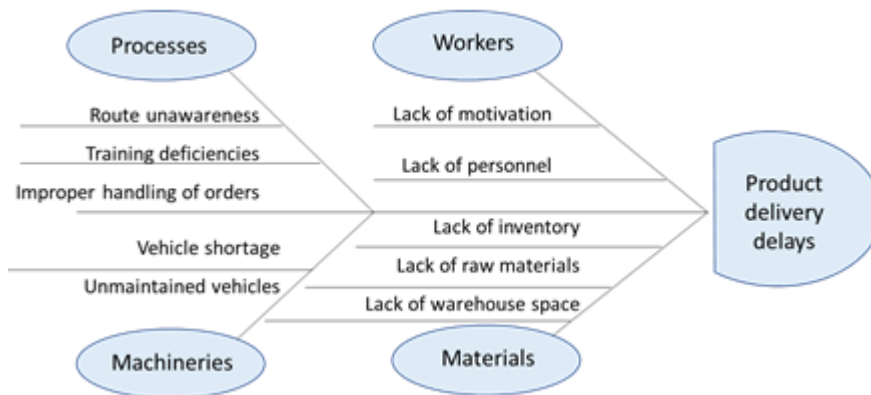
Processes

Route unawareness

Training deficiencies

Improper handling of orders

Workers

Lack of motivation

Lack of personnel

Product delivery delays

Vehicle shortage

Unmaintained vehicles

Machineries

Lack of inventory

Lack of raw materials

Lack of warehouse space

Materials